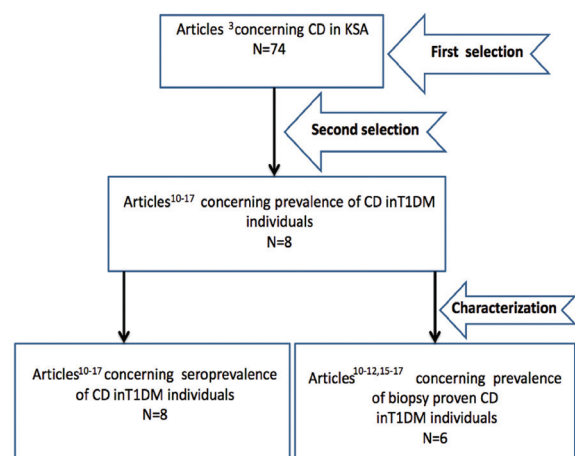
Articles $^{3}$concerning CD in KSA
N=74

First selection

Second selection

Articles$^{10-17}$ concerning prevalence of CD inT1DM individuals
N=8

Characterization

Articles$^{10-17}$ concerning seroprevalence of CD inT1DM individuals
N=8

Articles$^{10-12,15-17}$ concerning prevalence of biopsy proven CD inT1DM individuals
N=6